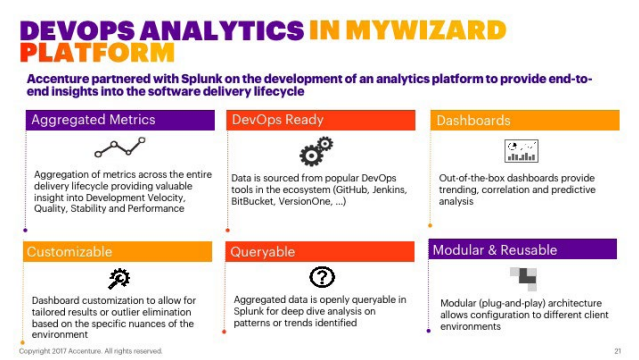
DEVOPS ANALYTICS IN MYWIZARD PLATFORM

Accenture partnered with Splunk on the development of an analytics platform to provide end-to-end insights into the software delivery lifecycle

Aggregated Metrics

Aggregation of metrics across the entire delivery lifecycle providing valuable insight into Development Velocity, Quality, Stability and Performance

DevOps Ready

Data is sourced from popular DevOps tools in the ecosystem (GitHub, Jenkins, BitBucket, VersionOne, ...)

Dashboards

Out-of-the-box dashboards provide trending, correlation and predictive analysis

Customizable

Dashboard customization to allow for tailored results or outlier elimination based on the specific nuances of the environment

Queryable

Aggregated data is openly queryable in Splunk for deep dive analysis on patterns or trends identified

Modular & Reusable

Modular (plug-and-play) architecture allows configuration to different client environments

Copyright 2017 Accenture. All rights reserved.

21